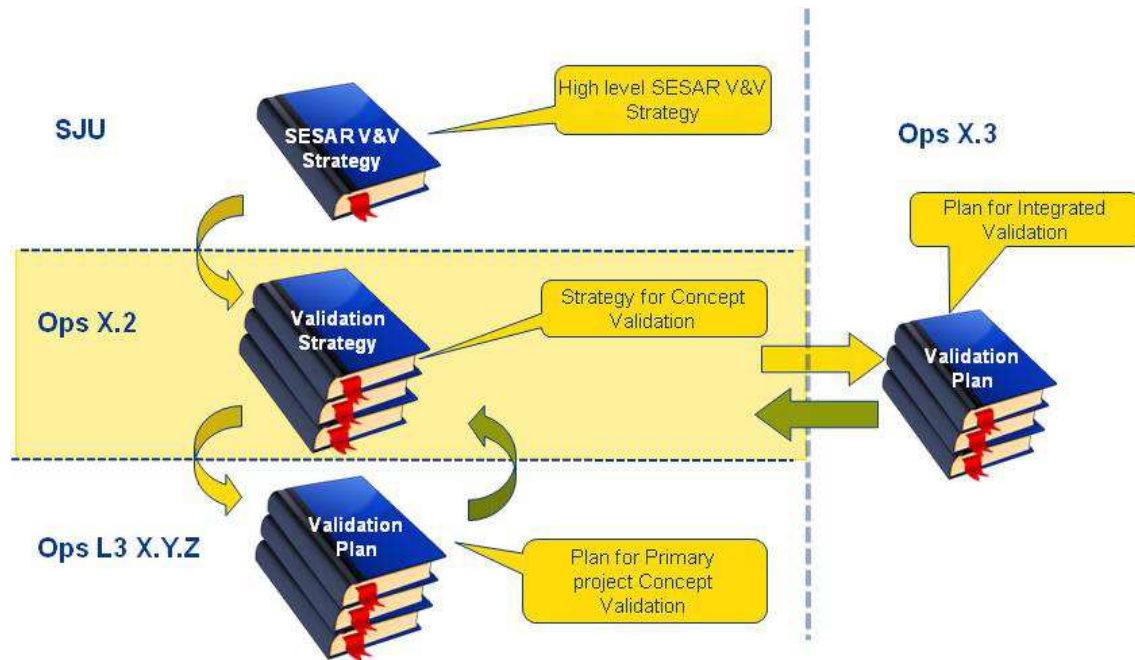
SJU

SESAR V&V Strategy

High level SESAR V&V Strategy

Ops X.3

Plan for Integrated Validation

Ops X.2

Validation Strategy

Strategy for Concept Validation

Validation Plan

Ops L3 X.Y.Z

Validation Plan

Plan for Primary project Concept Validation